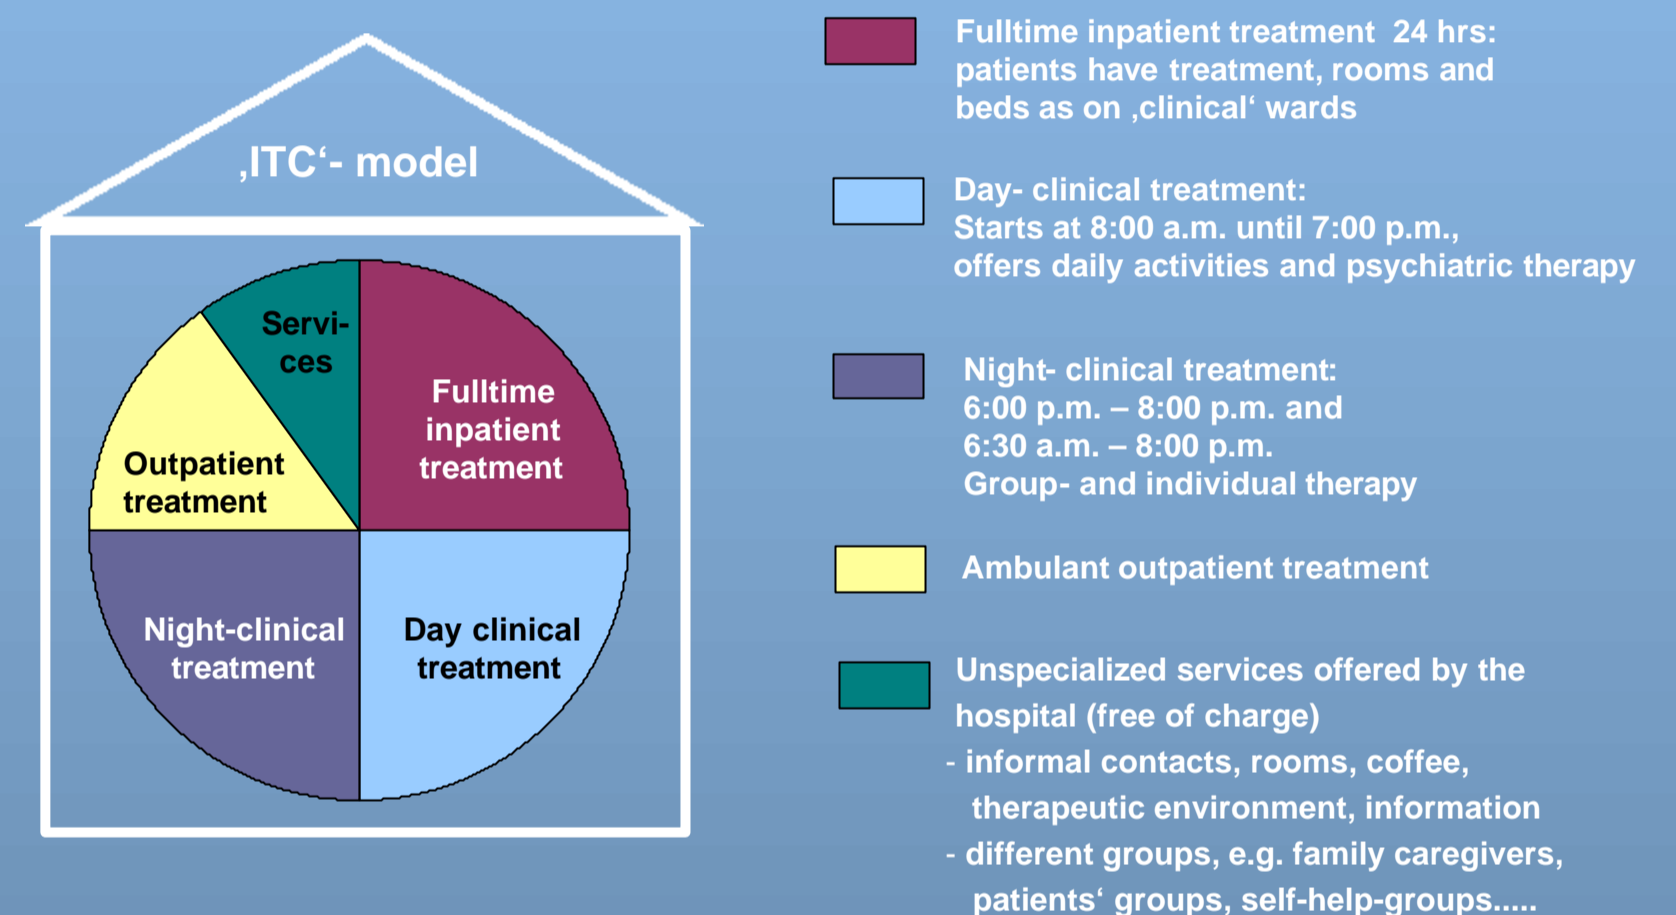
‚ITC‘- model

Servi- ces

Fulltime inpatient treatment

Outpatient treatment

Night-clinical treatment

Day clinical treatment

Fulltime inpatient treatment 24 hrs: patients have treatment, rooms and beds as on ‚clinical‘ wards

Day- clinical treatment:
Starts at 8:00 a.m. until 7:00 p.m., offers daily activities and psychiatric therapy

Night- clinical treatment:
6:00 p.m. – 8:00 p.m. and
6:30 a.m. – 8:00 p.m.
Group- and individual therapy

Ambulant outpatient treatment

Unspecialized services offered by the hospital (free of charge)
- informal contacts, rooms, coffee, therapeutic environment, information
- different groups, e.g. family caregivers, patients‘ groups, self-help-groups.....